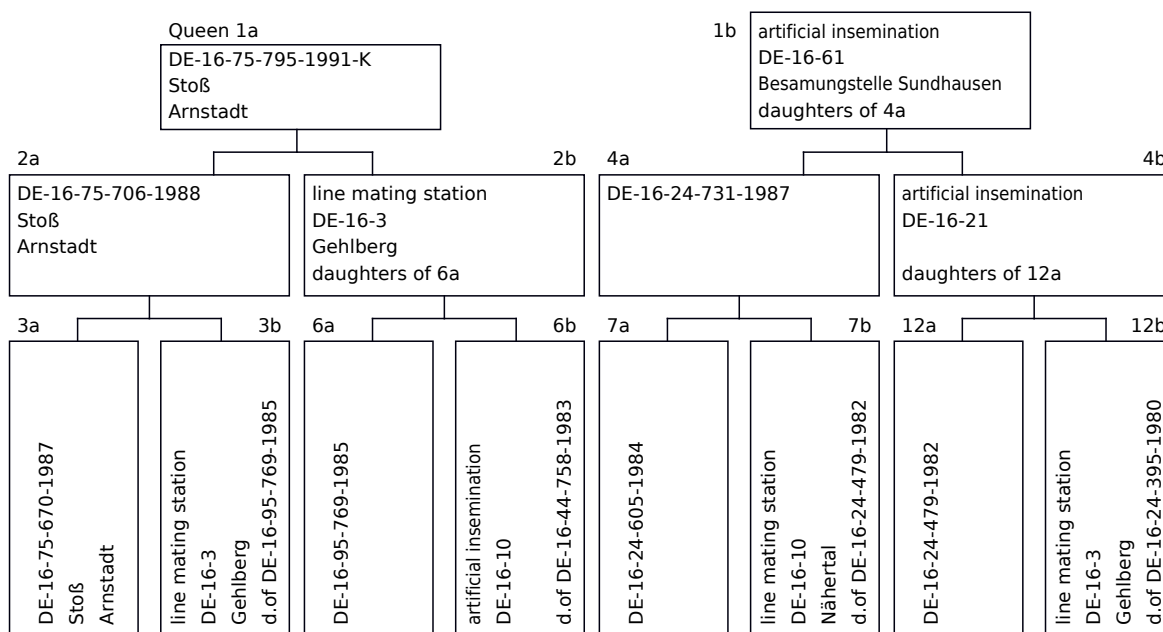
Queen 1a
DE-16-75-795-1991-K
Stoß
Arnstadt

1b
artificial insemination
DE-16-61
Besamungstelle Sundhausen
daughters of 4a

2a
DE-16-75-706-1988
Stoß
Arnstadt

2b
line mating station
DE-16-3
Gehlberg
daughters of 6a

4a
DE-16-24-731-1987

4b
artificial insemination
DE-16-21

daughters of 12a

3a
DE-16-75-670-1987
Stoß
Arnstadt

3b
line mating station
DE-16-3
Gehlberg
d.of DE-16-95-769-1985

6a
DE-16-95-769-1985

6b
artificial insemination
DE-16-10
d.of DE-16-44-758-1983

7a
DE-16-24-605-1984

7b
line mating station
DE-16-10
Nähertal
d.of DE-16-24-479-1982

12a
DE-16-24-479-1982

12b
line mating station
DE-16-3
Gehlberg
d.of DE-16-24-395-1980